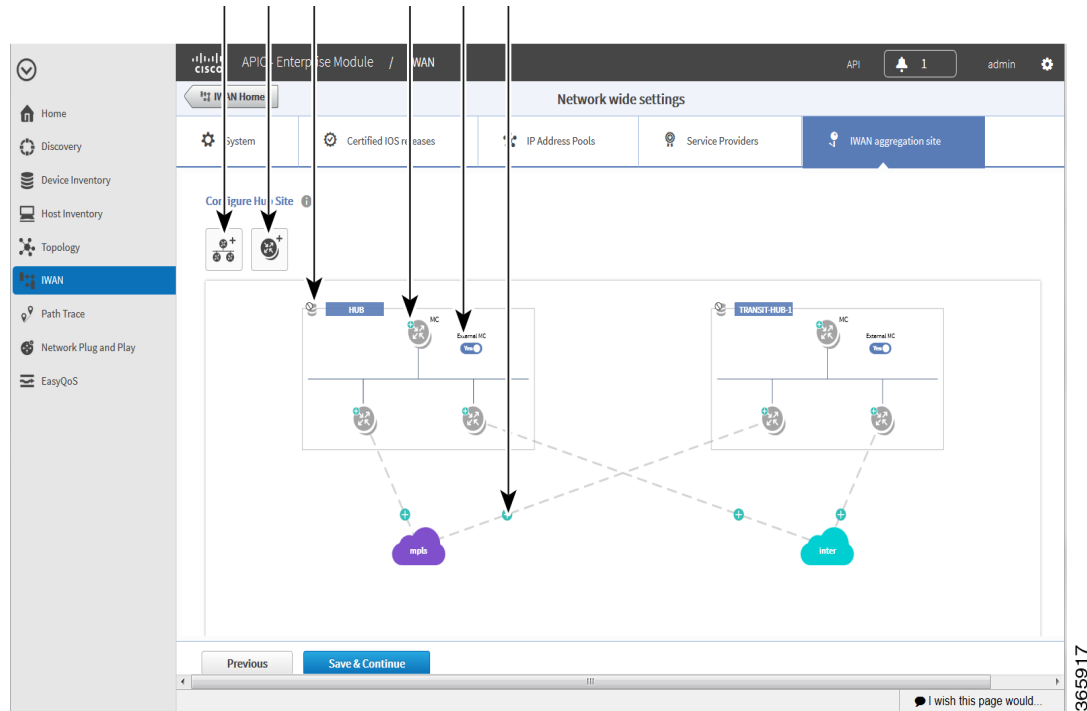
cisco APIC - Enterprise Module / IWAN

API 1 admin

Home
Discovery
Device Inventory
Host Inventory
Topology
IWAN
Path Trace
Network Plug and Play
EasyQoS

IWAN Home

Network wide settings

System
Certified IOS releases
IP Address Pools
Service Providers
IWAN aggregation site

Configure Hub Site

HUB
MC
External MC
Yes

TRANSIT-HUB-1
MC
External MC
Yes

mpls
inter

Previous
Save & Continue

I wish this page would...

365917